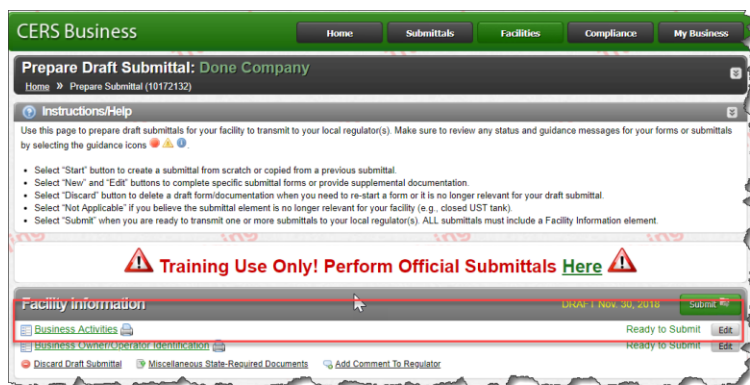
CERS Business

Home Submittals Facilities Compliance My Business

Prepare Draft Submittal: Done Company

Home » Prepare Submittal (10172132)

Instructions/Help

Use this page to prepare draft submittals for your facility to transmit to your local regulator(s). Make sure to review any status and guidance messages for your forms or submittals by selecting the guidance icons

- Select "Start" button to create a submittal from scratch or copied from a previous submittal.
- Select "New" and "Edit" buttons to complete specific submittal forms or provide supplemental documentation.
- Select "Discard" button to delete a draft form/documentation when you need to re-start a form or it is no longer relevant for your draft submittal.
- Select "Not Applicable" if you believe the submittal element is no longer relevant for your facility (e.g., closed UST tank).
- Select "Submit" when you are ready to transmit one or more submittals to your local regulator(s). ALL submittals must include a Facility Information element.

Training Use Only! Perform Official Submittals Here

Facility Information

DRAFT Nov. 30, 2018

Submit

Business Activities

Ready to Submit

Edit

Business Owner/Operator Identification

Ready to Submit

Edit

Discard Draft Submittal

Miscellaneous State-Required Documents

Add Comment To Regulator